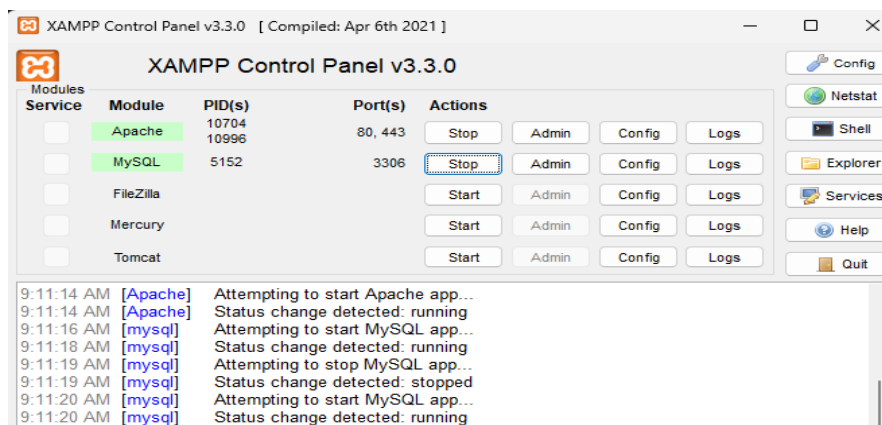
XAMPP Control Panel v3.3.0 [ Compiled: Apr 6th 2021 ]

XAMPP Control Panel v3.3.0

Config

Netstat

Shell

Explorer

Services

Help

Quit

Modules

| Service | Module | PID(s) | Port(s) | Actions | | | |
|---|---|---|---|---|---|---|---|
| | Apache | 10704 10996 | 80, 443 | Stop | Admin | Config | Logs |
| | MySQL | 5152 | 3306 | Stop | Admin | Config | Logs |
| | FileZilla | | | Start | Admin | Config | Logs |
| | Mercury | | | Start | Admin | Config | Logs |
| | Tomcat | | | Start | Admin | Config | Logs |

9:11:14 AM [Apache] Attempting to start Apache app...
9:11:14 AM [Apache] Status change detected: running
9:11:16 AM [mysql] Attempting to start MySQL app...
9:11:18 AM [mysql] Status change detected: running
9:11:19 AM [mysql] Attempting to stop MySQL app...
9:11:19 AM [mysql] Status change detected: stopped
9:11:20 AM [mysql] Attempting to start MySQL app...
9:11:20 AM [mysql] Status change detected: running